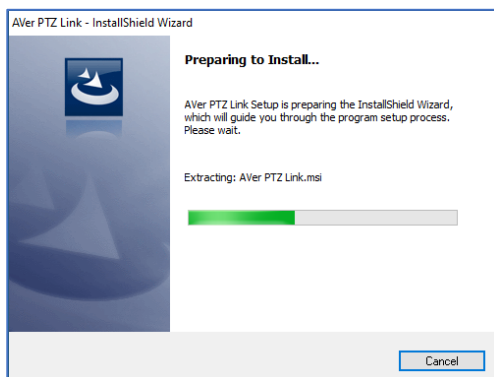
AVer PTZ Link - InstallShield Wizard

Preparing to Install...

AVer PTZ Link Setup is preparing the InstallShield Wizard, which will guide you through the program setup process. Please wait.

Extracting: AVer PTZ Link.msi

Cancel